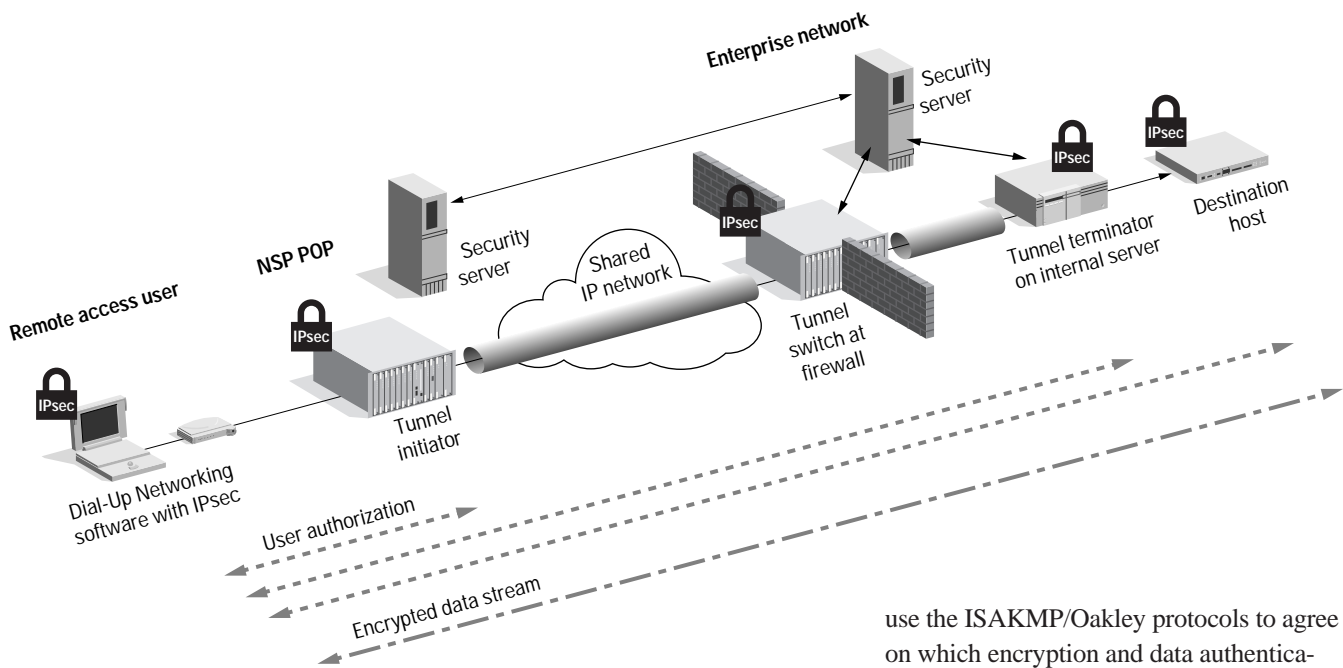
Enterprise network

Security server

IPsec

IPsec

Destination host

IPsec

Tunnel terminator on internal server

Security server

NSP POP

Shared IP network

Remote access user

IPsec

Tunnel switch at firewall

IPsec

Tunnel initiator

Dial-Up Networking software with IPsec

User authorization

Encrypted data stream

use the ISAKMP/Oakley protocols to agree on which encryption and data authentica-